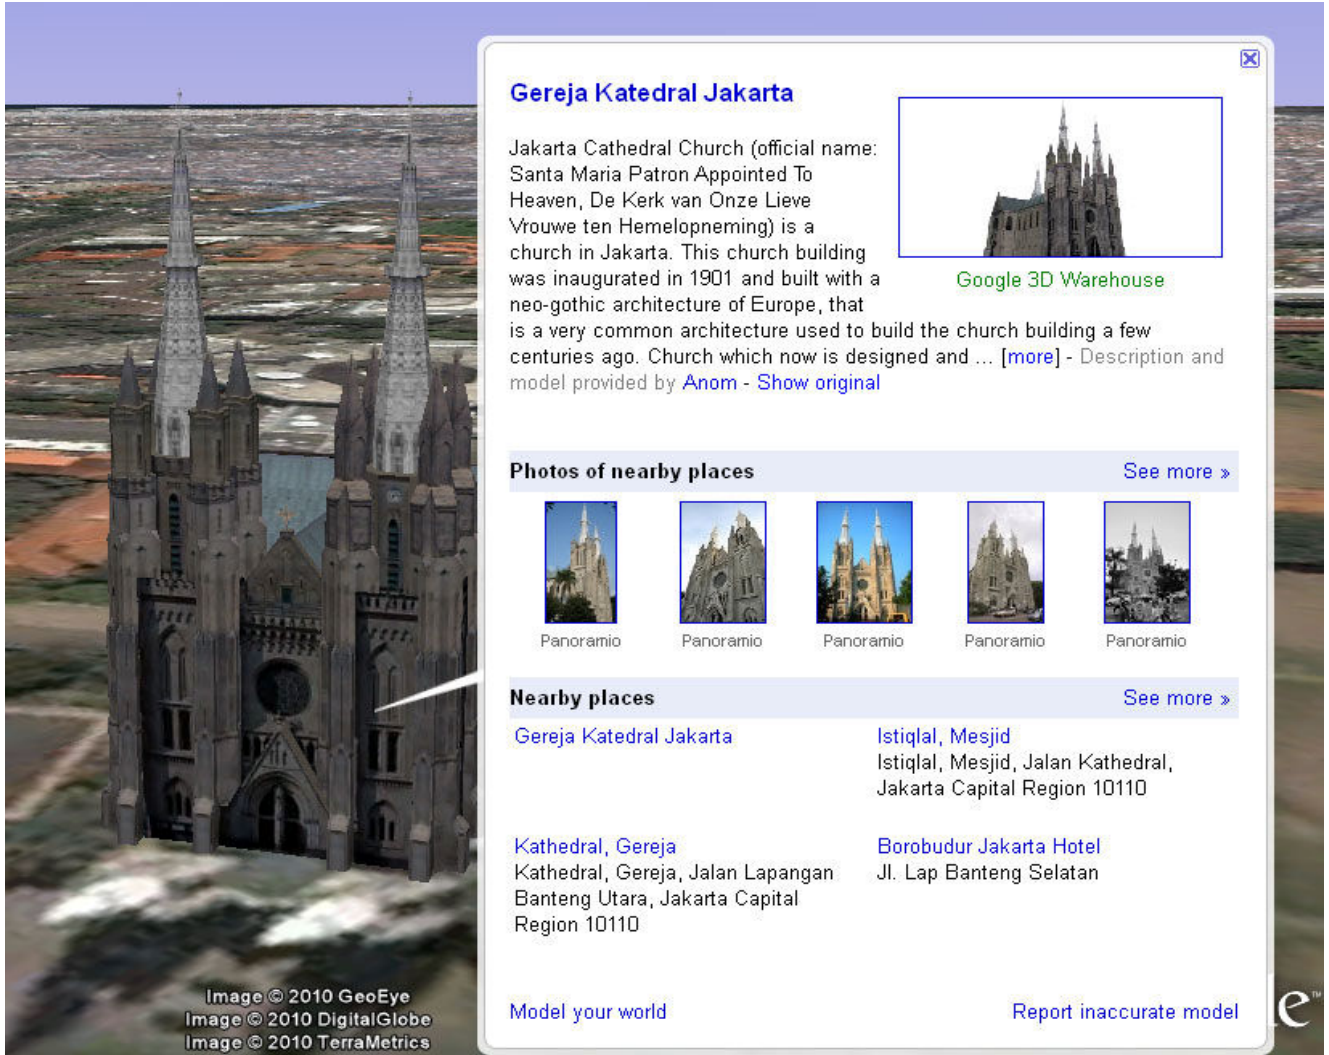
Gereja Katedral Jakarta

Jakarta Cathedral Church (official name: Santa Maria Patron Appointed To Heaven, De Kerk van Onze Lieve Vrouwe ten Hemelopneming) is a church in Jakarta. This church building was inaugurated in 1901 and built with a neo-gothic architecture of Europe, that is a very common architecture used to build the church building a few centuries ago. Church which now is designed and ... [more] - Description and model provided by Anom - Show original

Google 3D Warehouse

Photos of nearby places
See more »

Panoramio
Panoramio
Panoramio
Panoramio
Panoramio

Nearby places
See more »

Gereja Katedral Jakarta

Istiqlal, Mesjid
Istiqlal, Mesjid, Jalan Kathedral, Jakarta Capital Region 10110

Kathedral, Gereja
Kathedral, Gereja, Jalan Lapangan Banteng Utara, Jakarta Capital Region 10110

Borobudur Jakarta Hotel
Jl. Lap Banteng Selatan

Model your world
Report inaccurate model

Image © 2010 GeoEye
Image © 2010 DigitalGlobe
Image © 2010 TerraMetrics